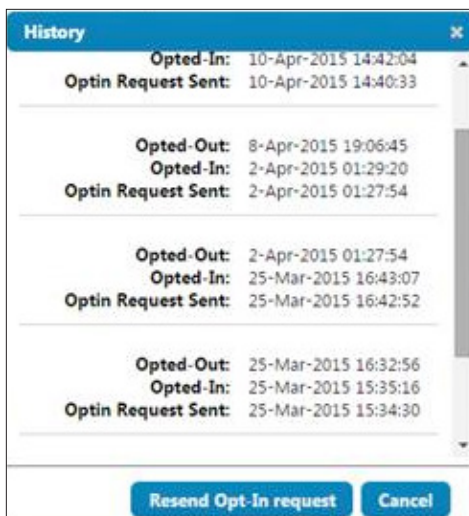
History

×

Opted-In: 10-Apr-2015 14:42:04
Optin Request Sent: 10-Apr-2015 14:40:33

Opted-Out: 8-Apr-2015 19:06:45
Opted-In: 2-Apr-2015 01:29:20
Optin Request Sent: 2-Apr-2015 01:27:54

Opted-Out: 2-Apr-2015 01:27:54
Opted-In: 25-Mar-2015 16:43:07
Optin Request Sent: 25-Mar-2015 16:42:52

Opted-Out: 25-Mar-2015 16:32:56
Opted-In: 25-Mar-2015 15:35:16
Optin Request Sent: 25-Mar-2015 15:34:30

Resend Opt-In request

Cancel